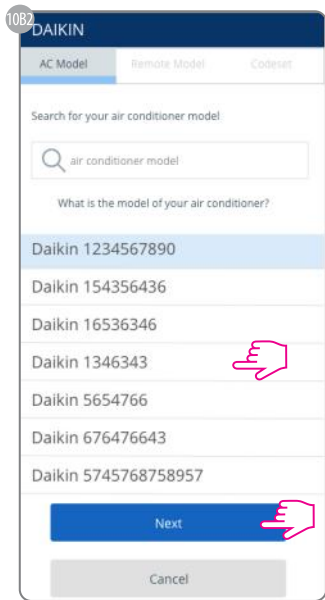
10B2

DAIKIN

AC Model | Remote Model | Codeset

Search for your air conditioner model

air conditioner model

What is the model of your air conditioner?

Daikin 1234567890

Daikin 154356436

Daikin 16536346

Daikin 1346343

Daikin 5654766

Daikin 676476643

Daikin 5745768758957

Next

Cancel